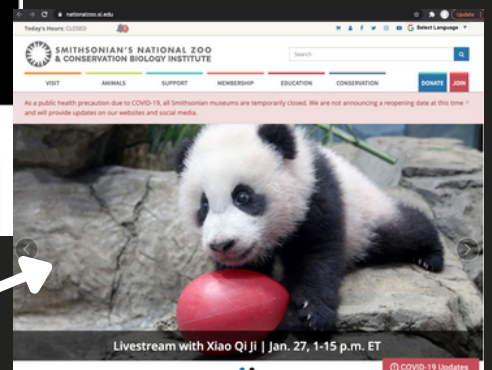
nationalzoo.si.edu

Update

Today's Hours: CLOSED

Select Language

SMITHSONIAN'S NATIONAL ZOO & CONSERVATION BIOLOGY INSTITUTE

Search

VISIT ANIMALS SUPPORT MEMBERSHIP EDUCATION CONSERVATION DONATE JOIN

As a public health precaution due to COVID-19, all Smithsonian museums are temporarily closed. We are not announcing a reopening date at this time and will provide updates on our websites and social media.

Livestream with Xiao Qi Ji | Jan. 27, 1-15 p.m. ET

COVID-19 Updates